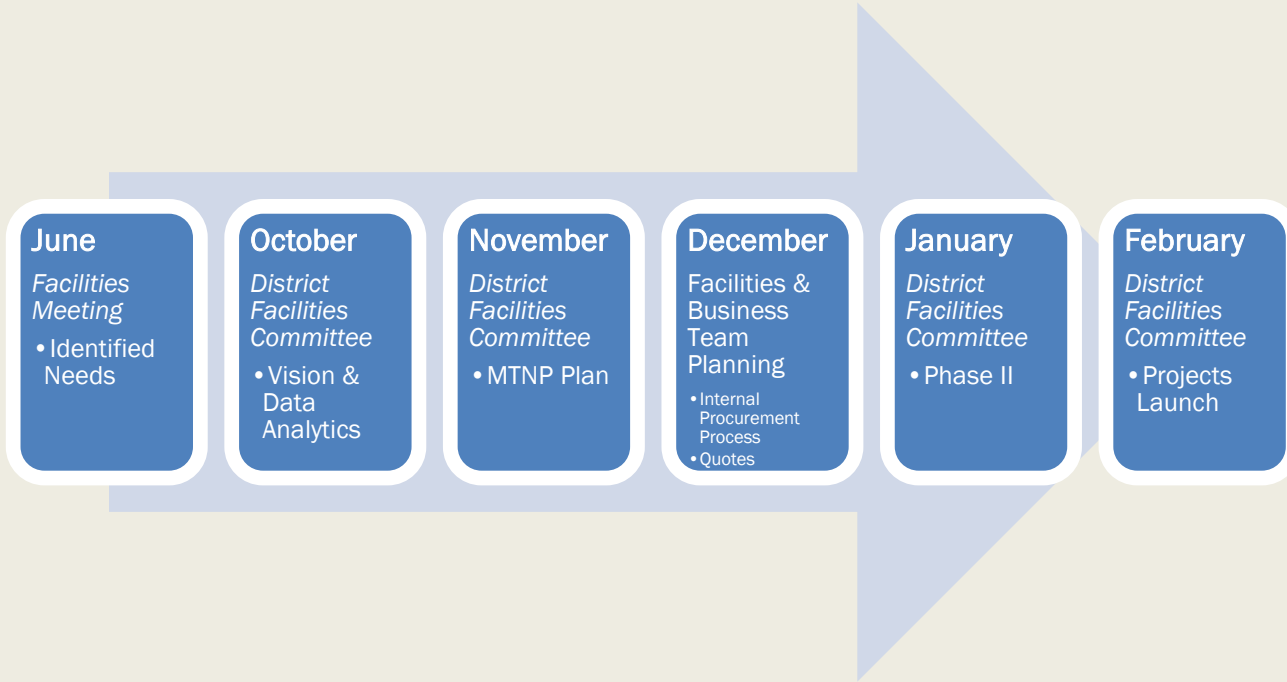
June

*Facilities Meeting*

• Identified Needs

October

*District Facilities Committee*

• Vision & Data Analytics

November

*District Facilities Committee*

• MTNP Plan

December

Facilities & Business Team Planning

• Internal Procurement Process
• Quotes

January

*District Facilities Committee*

• Phase II

February

*District Facilities Committee*

• Projects Launch